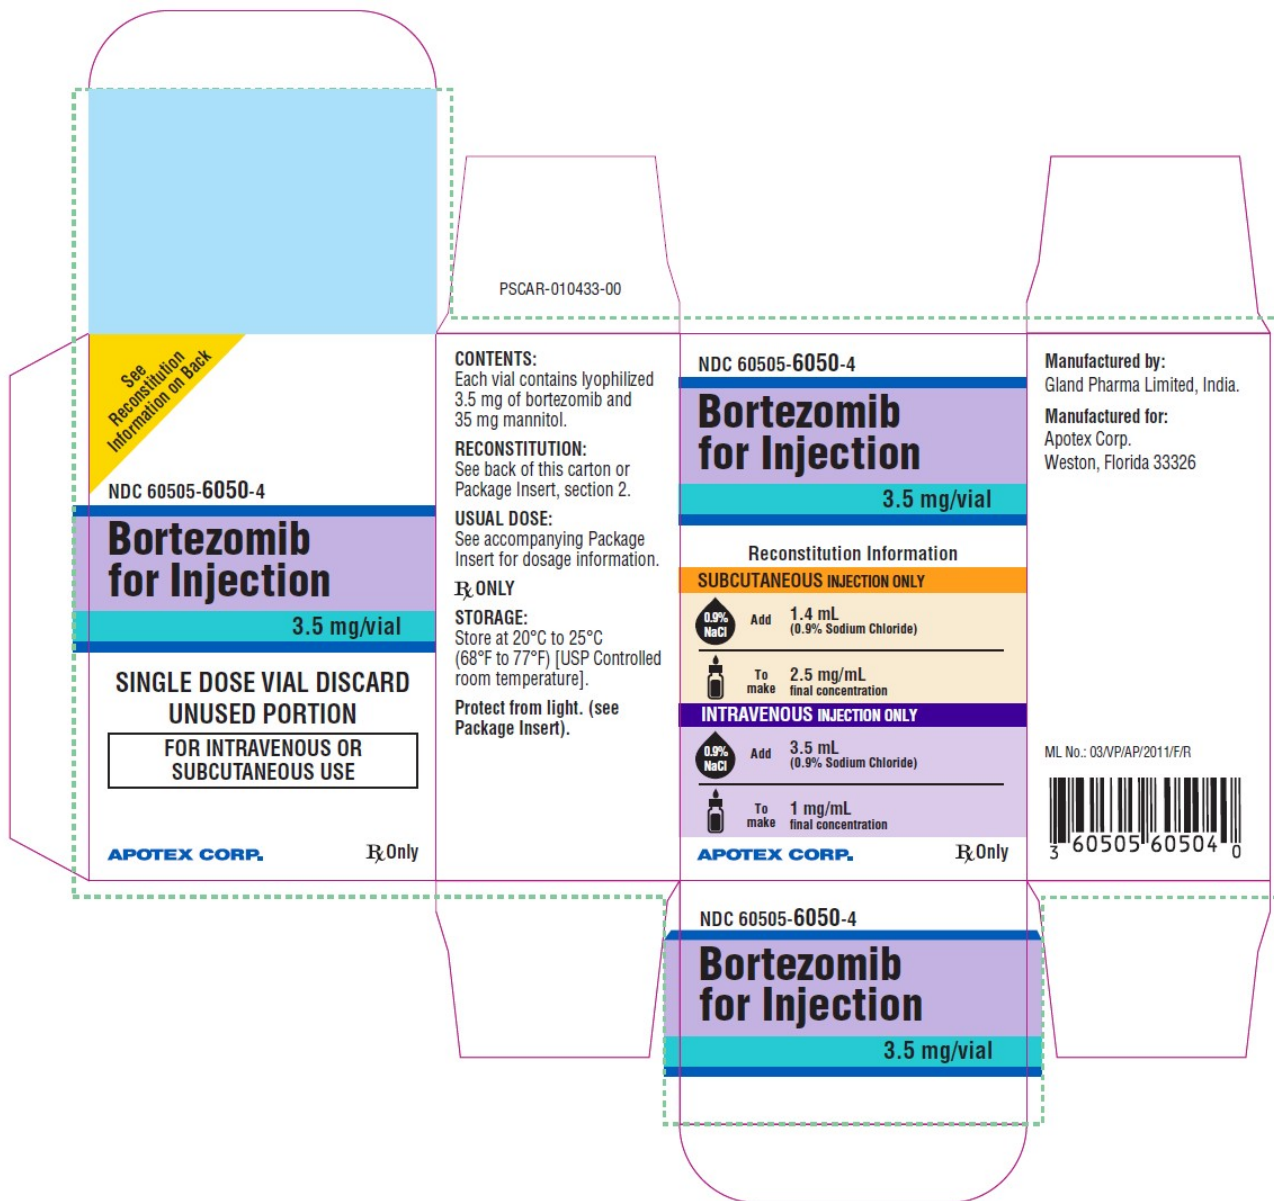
See Reconstitution Information on Back

NDC 60505-6050-4

Bortezomib for Injection

3.5 mg/vial

SINGLE DOSE VIAL DISCARD UNUSED PORTION

FOR INTRAVENOUS OR SUBCUTANEOUS USE

APOTEX CORP.

℞ Only

PSCAR-010433-00

CONTENTS:
Each vial contains lyophilized 3.5 mg of bortezomib and 35 mg mannitol.

RECONSTITUTION:
See back of this carton or Package Insert, section 2.

USUAL DOSE:
See accompanying Package Insert for dosage information.

℞ ONLY

STORAGE:
Store at 20°C to 25°C (68°F to 77°F) [USP Controlled room temperature].

Protect from light. (see Package Insert).

NDC 60505-6050-4

Bortezomib for Injection

3.5 mg/vial

Reconstitution Information

SUBCUTANEOUS INJECTION ONLY

0.9% NaCl Add 1.4 mL (0.9% Sodium Chloride)

To make 2.5 mg/mL final concentration

INTRAVENOUS INJECTION ONLY

0.9% NaCl Add 3.5 mL (0.9% Sodium Chloride)

To make 1 mg/mL final concentration

APOTEX CORP.

℞ Only

Manufactured by:
Gland Pharma Limited, India.

Manufactured for:
Apotex Corp.
Weston, Florida 33326

ML No.: 03/VP/AP/2011/F/R

3 60505 60504 0

NDC 60505-6050-4

Bortezomib for Injection

3.5 mg/vial